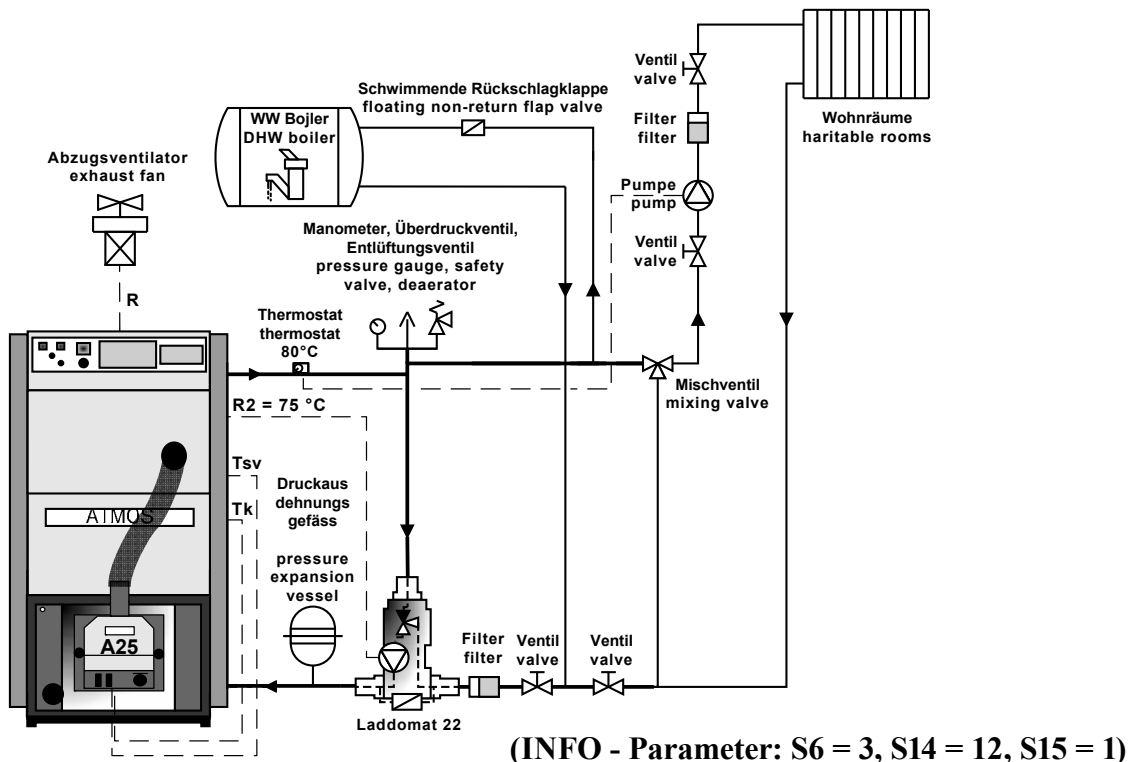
Ventil
valve

Schwimmende Rückschlagklappe
floating non-return flap valve

WW Bojler
DHW boiler

Filter
filter

Wohnräume
haritable rooms

Abzugsventilator
exhaust fan

Pumpe
pump

Manometer, Überdruckventil,
Entlüftungsventil
pressure gauge, safety
valve, deaerator

Ventil
valve

R

Thermostat
thermostat
80°C

Mischventil
mixing valve

R2 = 75 °C

Tsv

Druckaus
dehnungs
gefäss

ATMOS

Tk

pressure
expansion
vessel

A25

Filter
filter

Ventil
valve

Ventil
valve

Laddomat 22

(INFO - Parameter: S6 = 3, S14 = 12, S15 = 1)